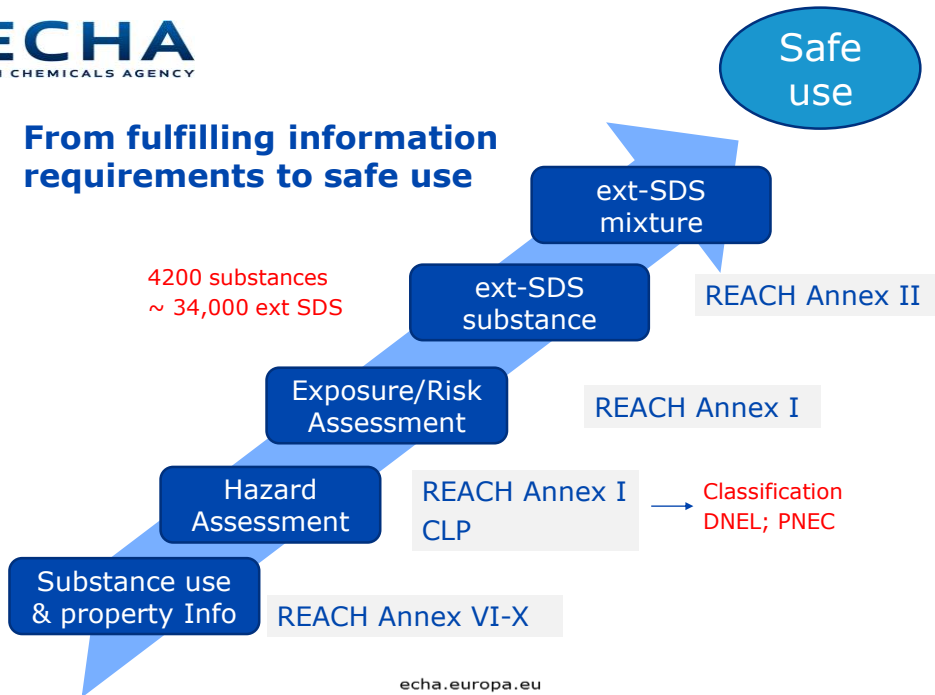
ECHA
CHEMICALS AGENCY

Safe use

From fulfilling information requirements to safe use

ext-SDS mixture

4200 substances
~ 34,000 ext SDS

ext-SDS substance

REACH Annex II

Exposure/Risk Assessment

REACH Annex I

Hazard Assessment

REACH Annex I
CLP

Classification
DNEL; PNEC

Substance use & property Info

REACH Annex VI-X

echa.europa.eu